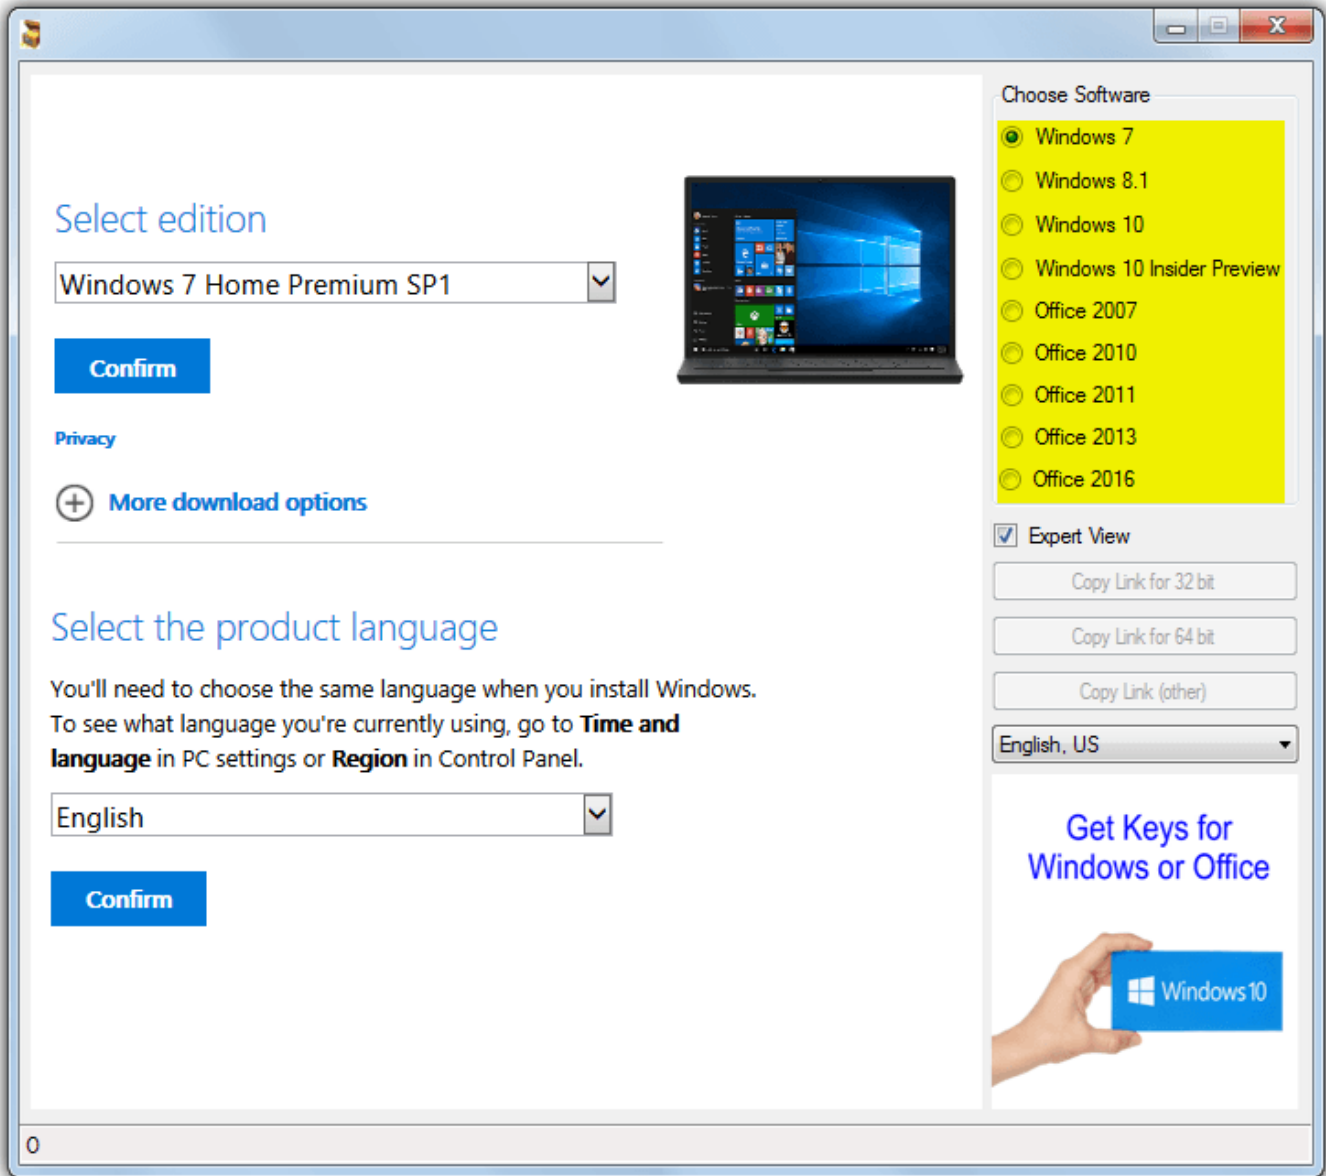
Select edition

Windows 7 Home Premium SP1

Confirm

Privacy

More download options

Select the product language

You'll need to choose the same language when you install Windows. To see what language you're currently using, go to **Time and language** in PC settings or **Region** in Control Panel.

English

Confirm

Choose Software

Windows 7
Windows 8.1
Windows 10
Windows 10 Insider Preview
Office 2007
Office 2010
Office 2011
Office 2013
Office 2016

Expert View

Copy Link for 32 bit

Copy Link for 64 bit

Copy Link (other)

English, US

Get Keys for Windows or Office

Windows 10

0